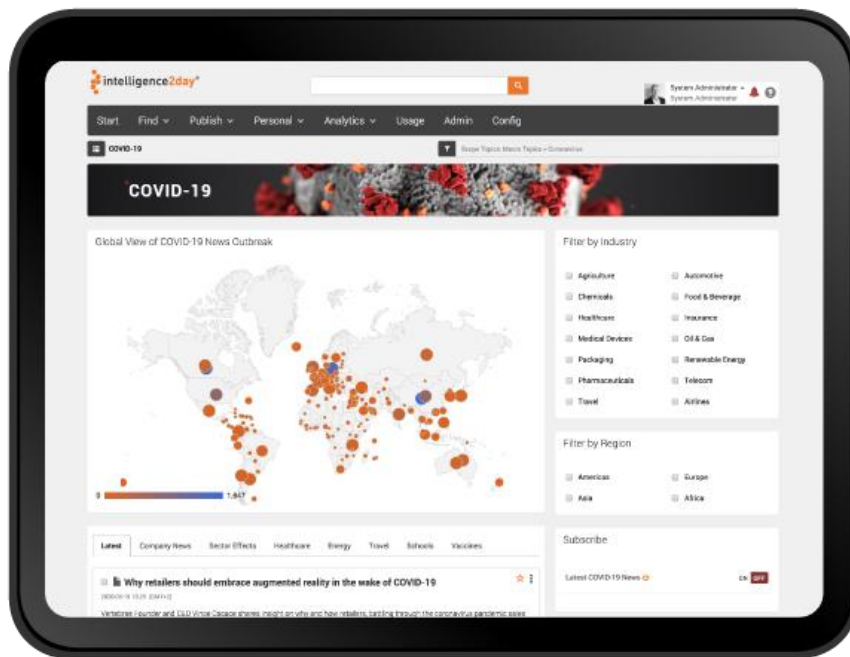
intelligence2day®

System Administrator
System Administrator

Start Find Publish Personal Analytics Usage Admin Config

COVID-19

Scope Topics Macro Topics › Coronavirus

COVID-19

Global View of COVID-19 News Outbreak

0 1,647

Filter by Industry

Agriculture
Automotive
Chemicals
Food & Beverage
Healthcare
Insurance
Medical Devices
Oil & Gas
Packaging
Renewable Energy
Pharmaceuticals
Telecom
Travel
Airlines

Filter by Region

Americas
Europe
Asia
Africa

Latest Company News Sector Effects Healthcare Energy Travel Schools Vaccines

Why retailers should embrace augmented reality in the wake of COVID-19

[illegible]

Vertebrae Founder and CEO Vince Cacace shares insight on why and how retailers, battling through the coronavirus pandemic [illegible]

Subscribe

Latest COVID-19 News

ON OFF